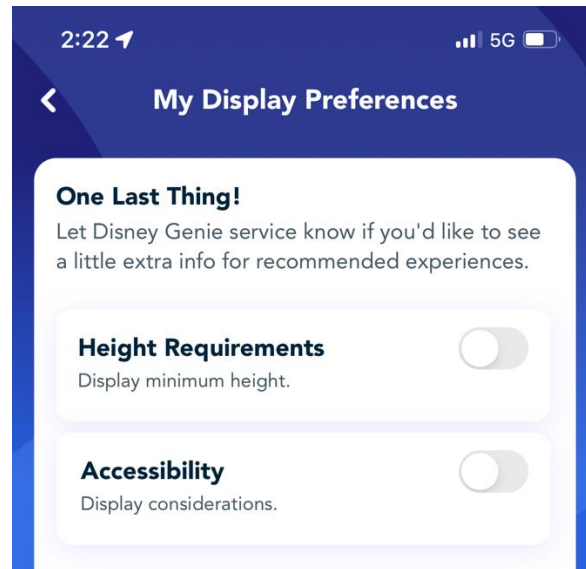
2:22

5G

My Display Preferences

One Last Thing!
Let Disney Genie service know if you'd like to see a little extra info for recommended experiences.

Height Requirements
Display minimum height.

Accessibility
Display considerations.